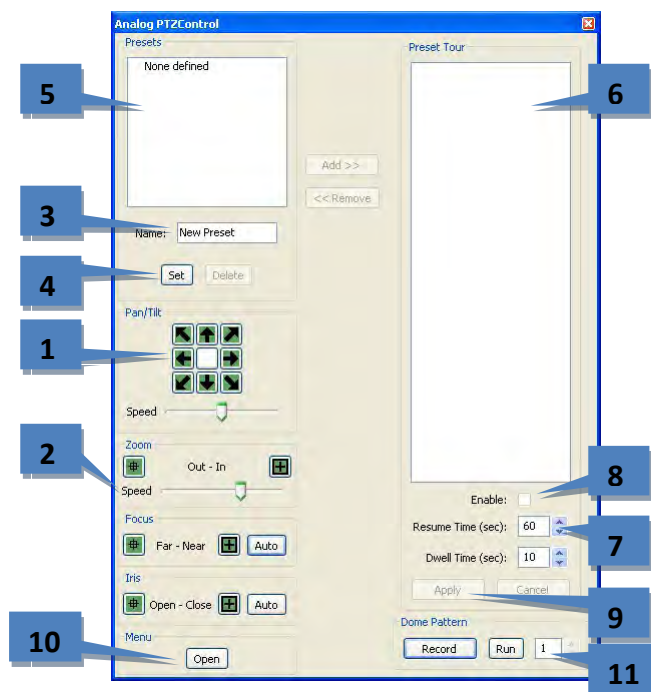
Analog PTZControl

Presets

None defined

5

Preset Tour

6

Add >>

<< Remove

3

Name: New Preset

4

Set Delete

Pan/Tilt

1

Speed

Zoom

2

Out - In

Speed

Enable:

8

Resume Time (sec): 60

7

Dwell Time (sec): 10

Focus

Far - Near Auto

Iris

Open - Close Auto

Apply Cancel

9

Menu

10

Open

Dome Pattern

Record Run 1

11